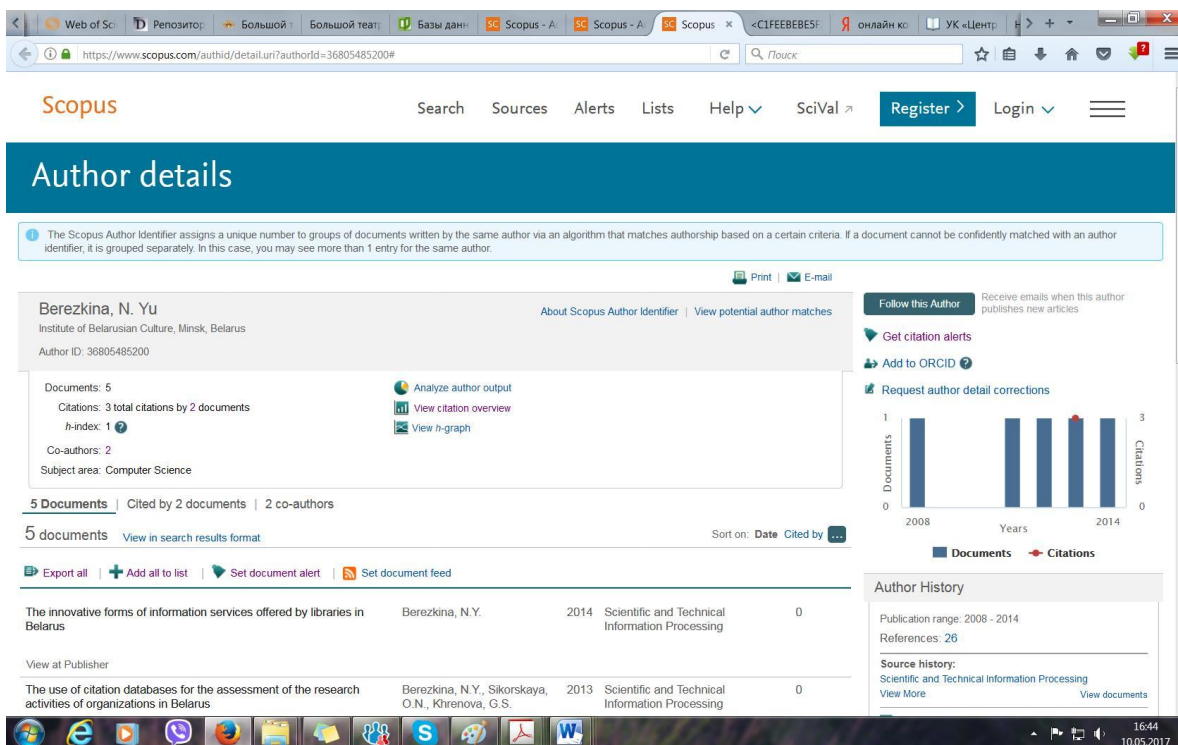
Web of Sci | Репозитор | Большой | Большой теат | Базы данн | Scopus - A | Scopus - A | Scopus × | <C1FEEBEBE5F | онлайн ко | УК «Центр

https://www.scopus.com/authid/detail.uri?authorId=36805485200#

Поиск

Scopus

Search Sources Alerts Lists Help SciVal Register > Login

Author details

The Scopus Author Identifier assigns a unique number to groups of documents written by the same author via an algorithm that matches authorship based on a certain criteria. If a document cannot be confidently matched with an author identifier, it is grouped separately. In this case, you may see more than 1 entry for the same author.

Print | E-mail

Berezkina, N. Yu
Institute of Belarusian Culture, Minsk, Belarus
Author ID: 36805485200

About Scopus Author Identifier | View potential author matches

Follow this Author
Receive emails when this author publishes new articles

Get citation alerts
Add to ORCID
Request author detail corrections

Documents: 5
Citations: 3 total citations by 2 documents
h-index: 1
Co-authors: 2
Subject area: Computer Science

Analyze author output
View citation overview
View h-graph

1 3
Documents Citations
0 0
2008 Years 2014
Documents Citations

5 Documents | Cited by 2 documents | 2 co-authors

5 documents View in search results format

Sort on: Date Cited by ...

Export all | Add all to list | Set document alert | Set document feed

The innovative forms of information services offered by libraries in Belarus | Berezkina, N.Y. | 2014 | Scientific and Technical Information Processing | 0

View at Publisher

The use of citation databases for the assessment of the research activities of organizations in Belarus | Berezkina, N.Y., Sikorskaya, O.N., Khrenova, G.S. | 2013 | Scientific and Technical Information Processing | 0

Author History
Publication range: 2008 - 2014
References: 26
Source history:
Scientific and Technical Information Processing
View More View documents

16:44
10.05.2017